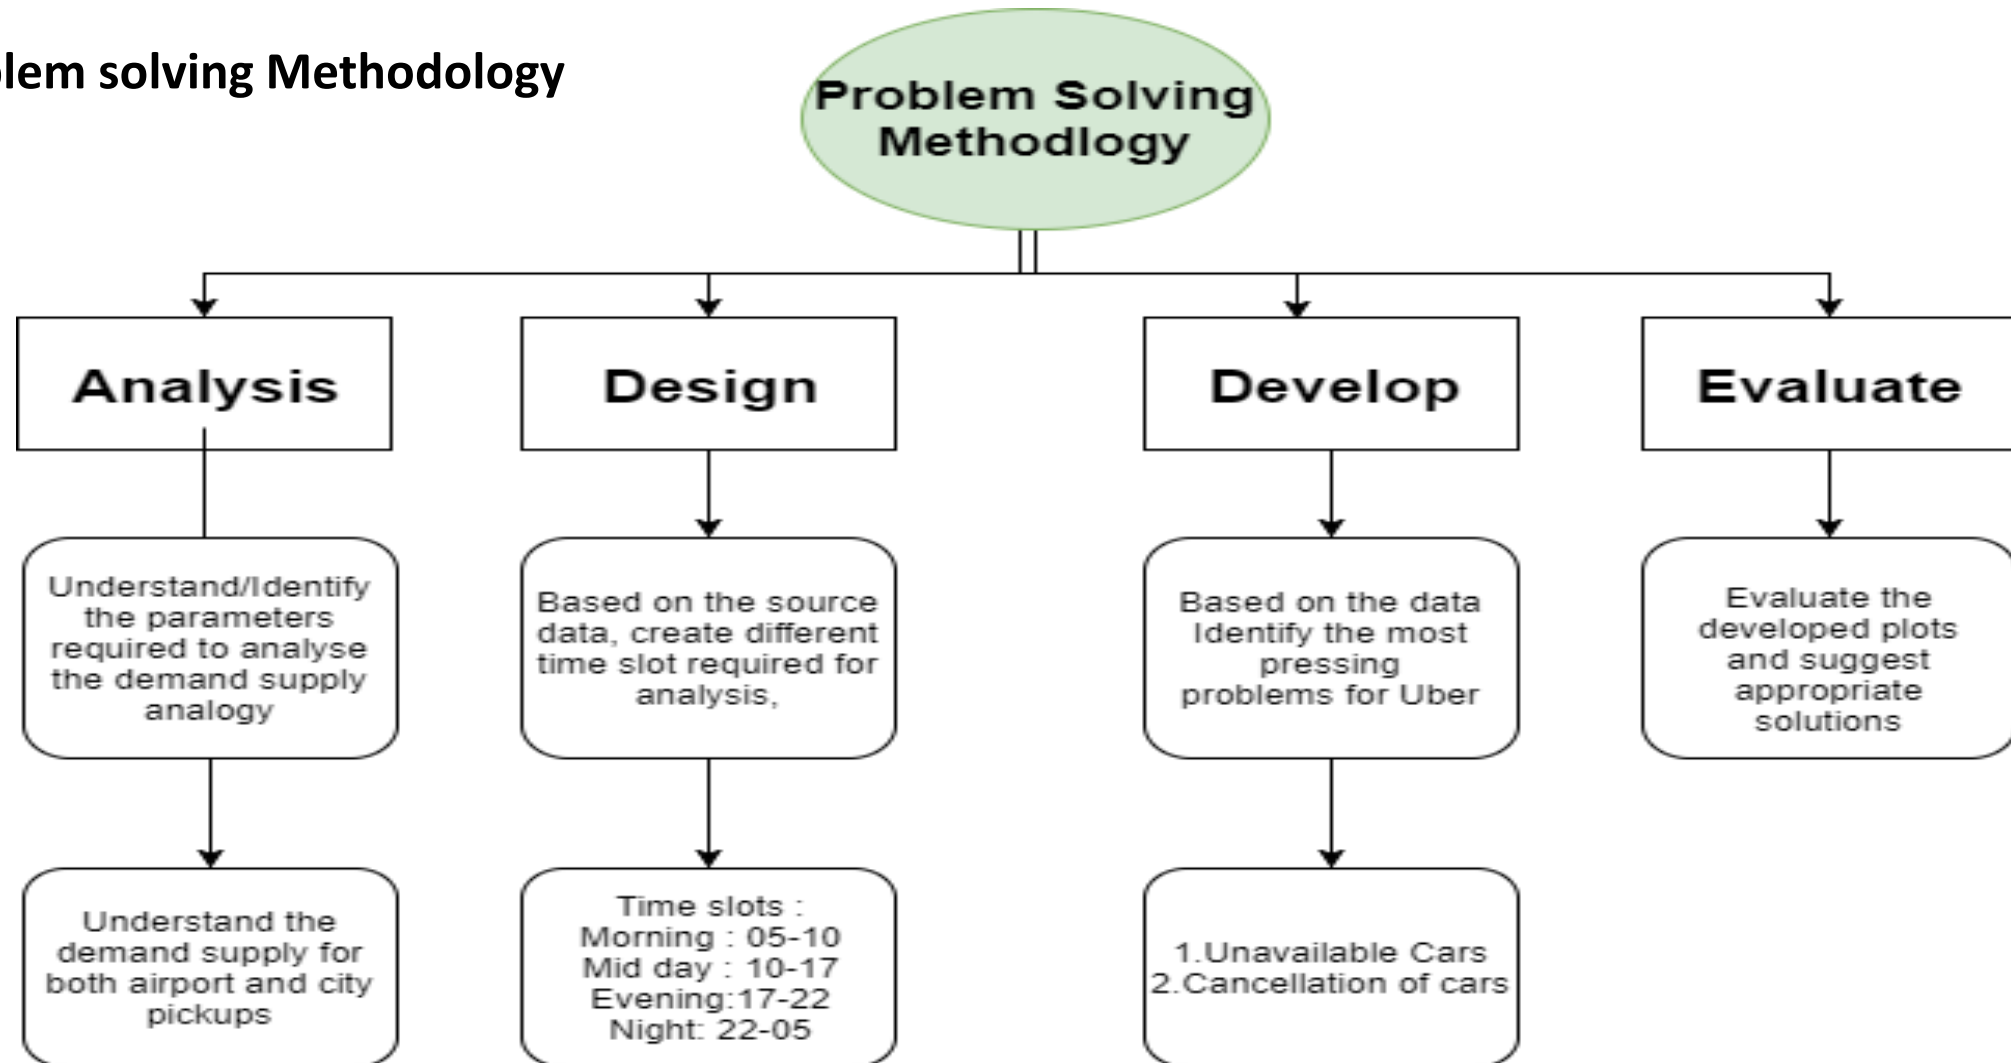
lem solving Methodology

Problem Solving Methodlogy

Analysis

Understand/Identify the parameters required to analyse the demand supply analogy

Understand the demand supply for both airport and city pickups

Design

Based on the source data, create different time slot required for analysis,

Time slots :
Morning : 05-10
Mid day : 10-17
Evening:17-22
Night: 22-05

Develop

Based on the data Identify the most pressing problems for Uber

1.Unavailable Cars
2.Cancellation of cars

Evaluate

Evaluate the developed plots and suggest appropriate solutions